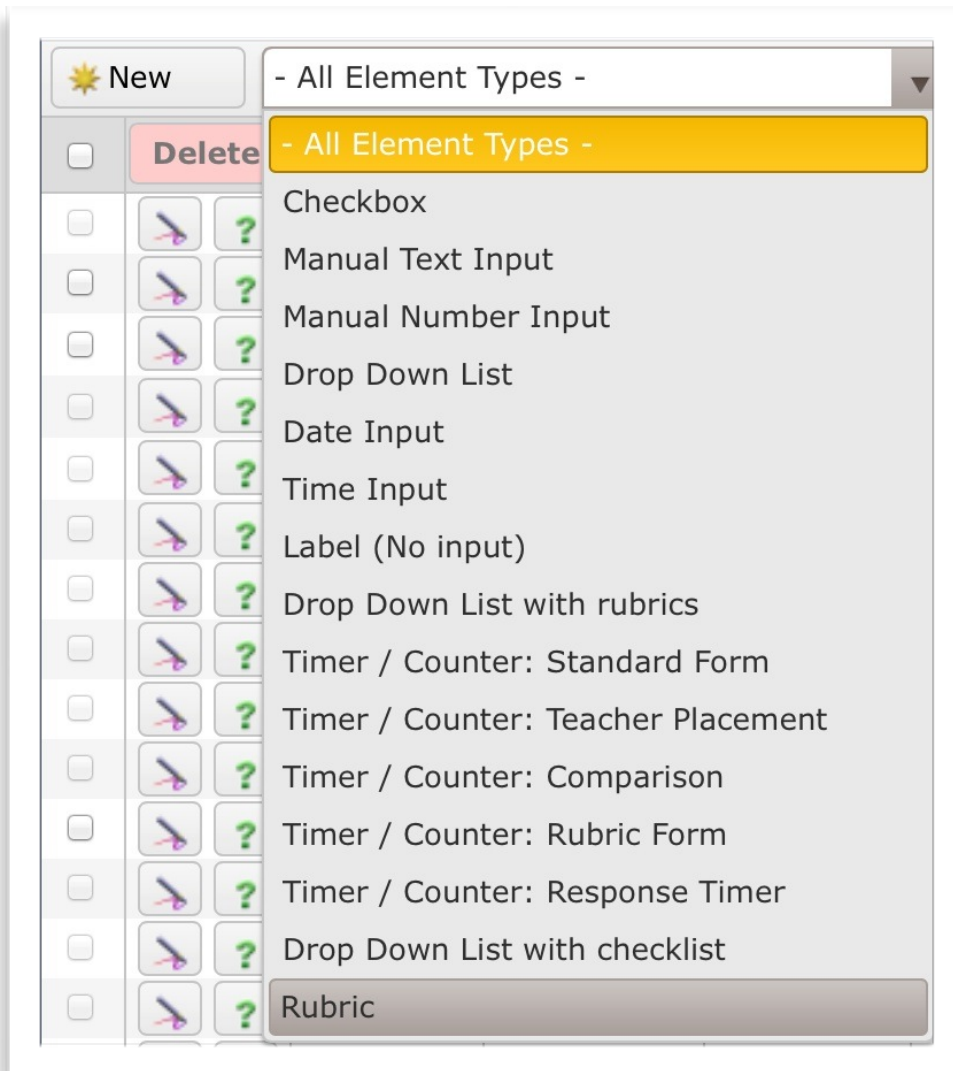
New

- All Element Types -

Delete

- All Element Types -
Checkbox
Manual Text Input
Manual Number Input
Drop Down List
Date Input
Time Input
Label (No input)
Drop Down List with rubrics
Timer / Counter: Standard Form
Timer / Counter: Teacher Placement
Timer / Counter: Comparison
Timer / Counter: Rubric Form
Timer / Counter: Response Timer
Drop Down List with checklist
Rubric